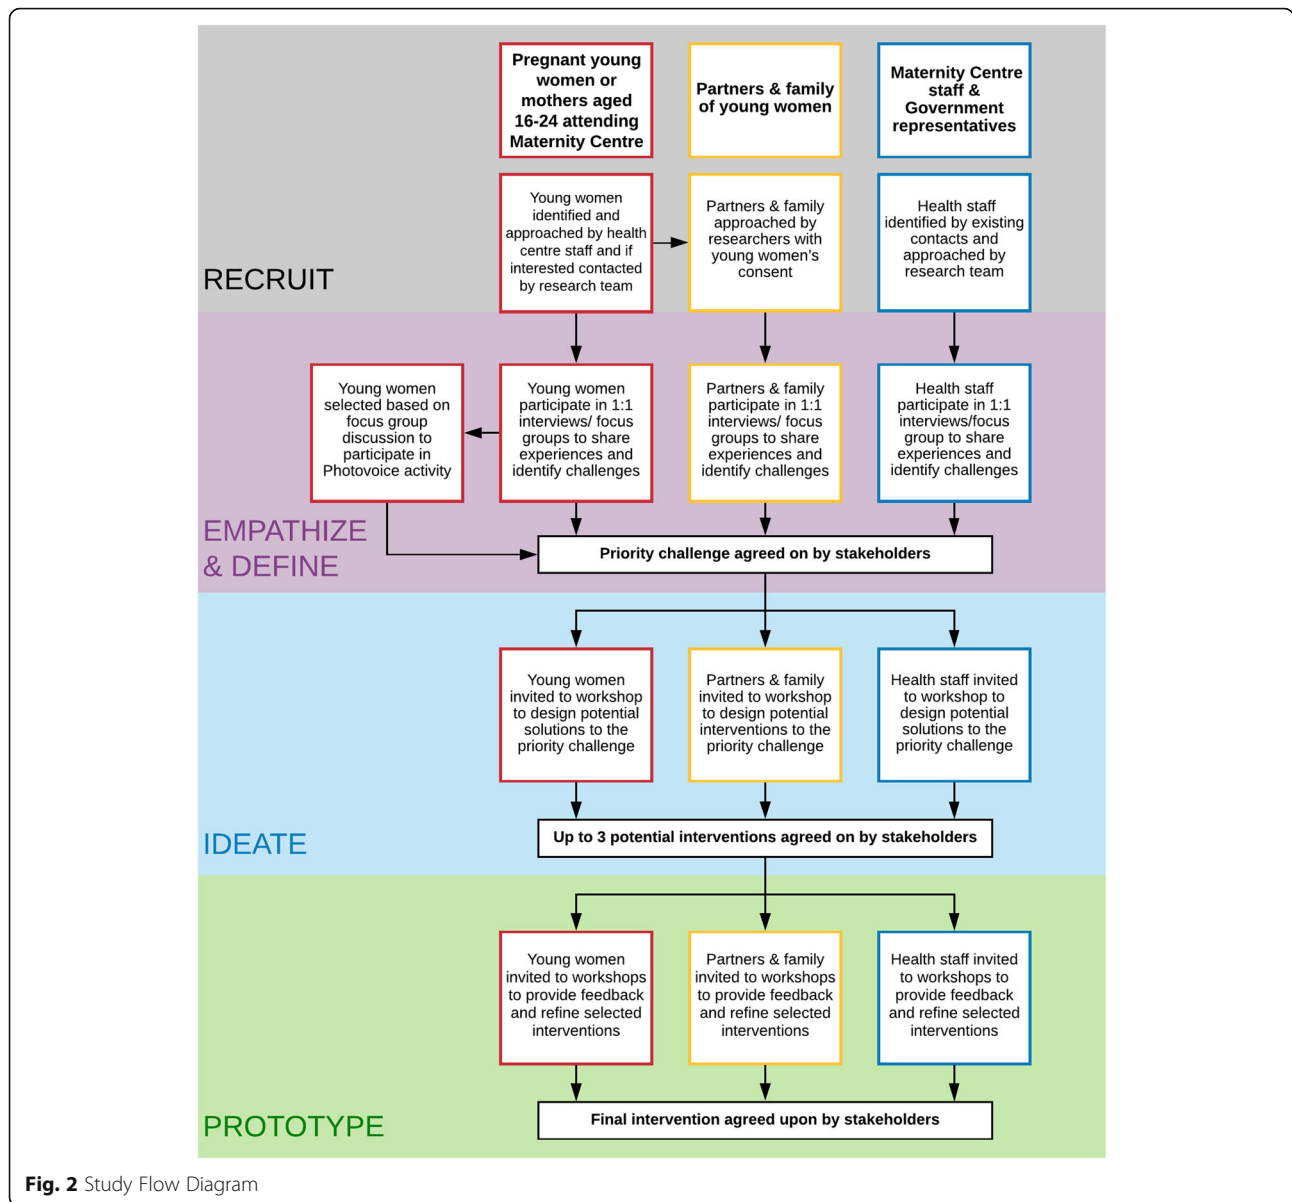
Pregnant young women or mothers aged 16-24 attending Maternity Centre

Partners & family of young women

Maternity Centre staff & Government representatives

Young women identified and approached by health centre staff and if interested contacted by research team

Partners & family approached by researchers with young women's consent

Health staff identified by existing contacts and approached by research team

RECRUIT

Young women selected based on focus group discussion to participate in Photovoice activity

Young women participate in 1:1 interviews/ focus groups to share experiences and identify challenges

Partners & family participate in 1:1 interviews/ focus groups to share experiences and identify challenges

Health staff participate in 1:1 interviews/focus group to share experiences and identify challenges

EMPATHIZE & DEFINE

Priority challenge agreed on by stakeholders

Young women invited to workshop to design potential solutions to the priority challenge

Partners & family invited to workshop to design potential interventions to the priority challenge

Health staff invited to workshop to design potential solutions to the priority challenge

IDEATE

Up to 3 potential interventions agreed on by stakeholders

Young women invited to workshops to provide feedback and refine selected interventions

Partners & family invited to workshops to provide feedback and refine selected interventions

Health staff invited to workshops to provide feedback and refine selected interventions

PROTOTYPE

Final intervention agreed upon by stakeholders

Fig. 2 Study Flow Diagram